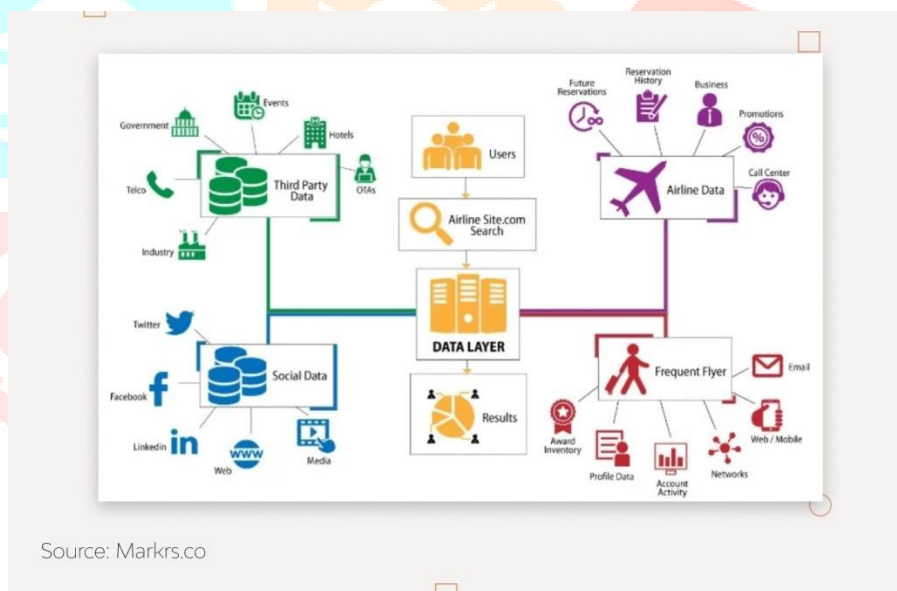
Government
Events
Hotels
Third Party Data
OTAs
Telco
Industry

Users
Airline Site.com Search
DATA LAYER
Results

Future Reservations
Reservation History
Business
Promotions
Airline Data
Call Center

Twitter
Social Data
Facebook
LinkedIn
Web
Media

Frequent Flyer
Email
Web / Mobile
Award Inventory
Profile Data
Account Activity
Networks

Source: Markrs.co